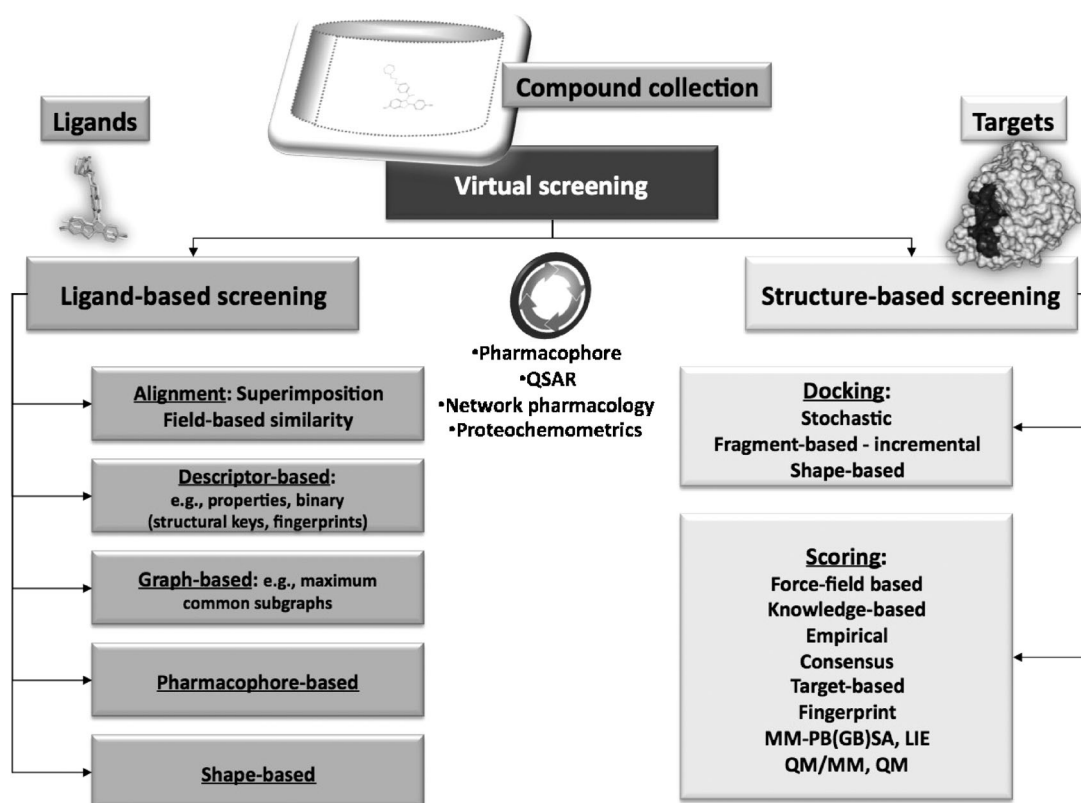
Compound collection

Ligands

Targets

Virtual screening

Ligand-based screening

Structure-based screening

•Pharmacophore
•QSAR
•Network pharmacology
•Proteochemometrics

Alignment: Superimposition
Field-based similarity

Descriptor-based:
e.g., properties, binary (structural keys, fingerprints)

Graph-based: e.g., maximum common subgraphs

Pharmacophore-based

Shape-based

Docking:
Stochastic
Fragment-based - incremental
Shape-based

Scoring:
Force-field based
Knowledge-based
Empirical
Consensus
Target-based
Fingerprint
MM-PB(GB)SA, LIE
QM/MM, QM